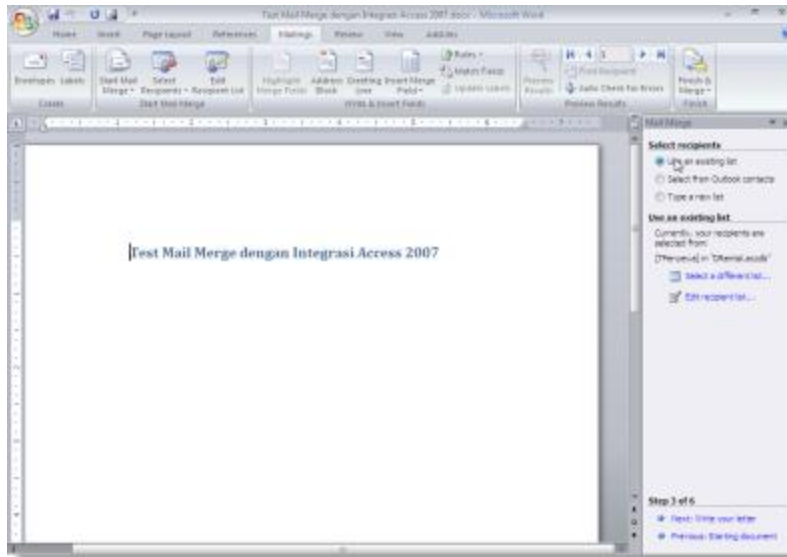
Test Mail Merge dengan Integrasi Access 2007.docx - Microsoft Word

Home Insert Page Layout References Mailings Review View Add-Ins

Envelopes Labels
Create

Start Mail Merge Select Recipients Edit Recipient List
Start Mail Merge

Highlight Merge Fields Address Block Greeting Line Insert Merge Field Rules Match Fields Update Labels
Write & Insert Fields

Preview Results Find Recipient Auto Check for Errors
Preview Results

Finish & Merge
Finish

Mail Merge

Select recipients
Use an existing list
Select from Outlook contacts
Type a new list

Use an existing list
Currently, your recipients are selected from:
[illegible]
Select a different list...
Edit recipient list...

Test Mail Merge dengan Integrasi Access 2007

Step 3 of 6
Next: Write your letter
Previous: Starting document